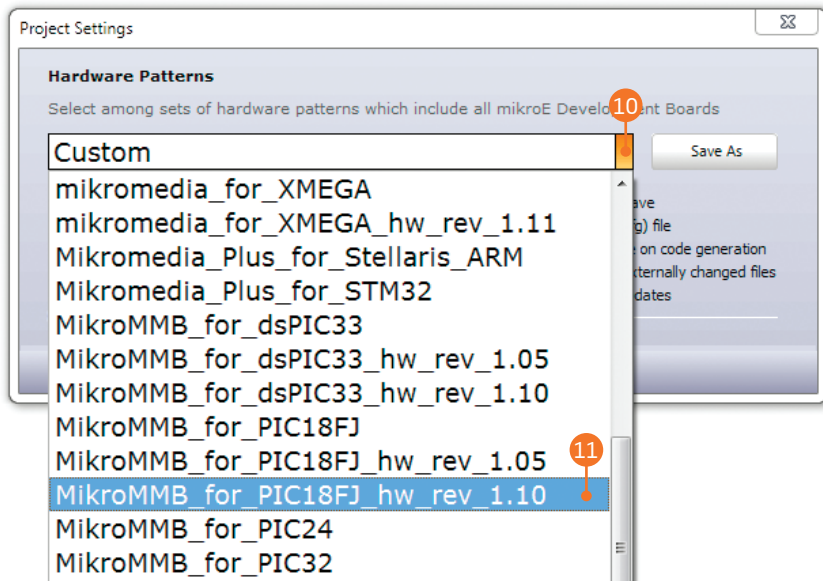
Project Settings

Hardware Patterns

Select among sets of hardware patterns which include all mikroE Develo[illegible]ent Boards

10

Custom

Save As

mikromedia_for_XMEGA
mikromedia_for_XMEGA_hw_rev_1.11
Mikromedia_Plus_for_Stellaris_ARM
Mikromedia_Plus_for_STM32
MikroMMB_for_dsPIC33
MikroMMB_for_dsPIC33_hw_rev_1.05
MikroMMB_for_dsPIC33_hw_rev_1.10
MikroMMB_for_PIC18FJ
MikroMMB_for_PIC18FJ_hw_rev_1.05
MikroMMB_for_PIC18FJ_hw_rev_1.10
MikroMMB_for_PIC24
MikroMMB_for_PIC32

11

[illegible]ave
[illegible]g) file
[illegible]e on code generation
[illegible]xternally changed files
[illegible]dates